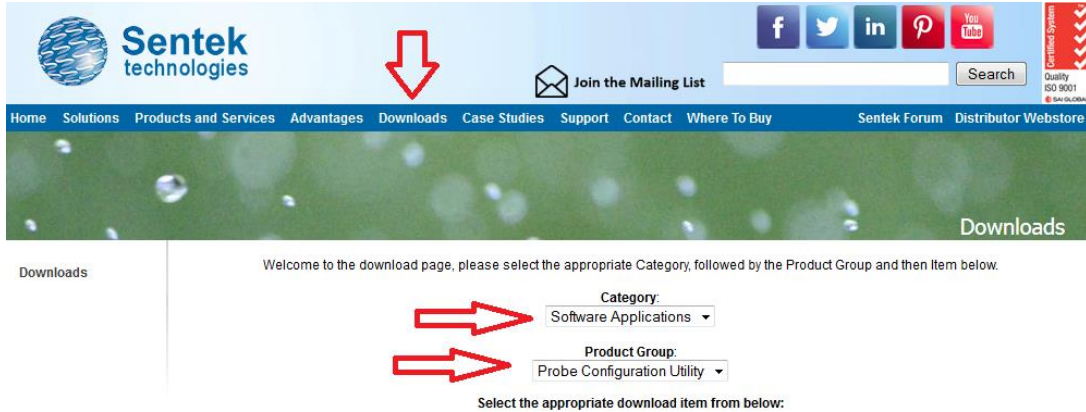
Sentek technologies

Join the Mailing List

Search

Certified System Quality ISO 9001 SAI GLOBA

Home Solutions Products and Services Advantages Downloads Case Studies Support Contact Where To Buy Sentek Forum Distributor Webstore

Downloads

Downloads

Welcome to the download page, please select the appropriate Category, followed by the Product Group and then Item below.

Category:
Software Applications

Product Group:
Probe Configuration Utility

Select the appropriate download item from below: